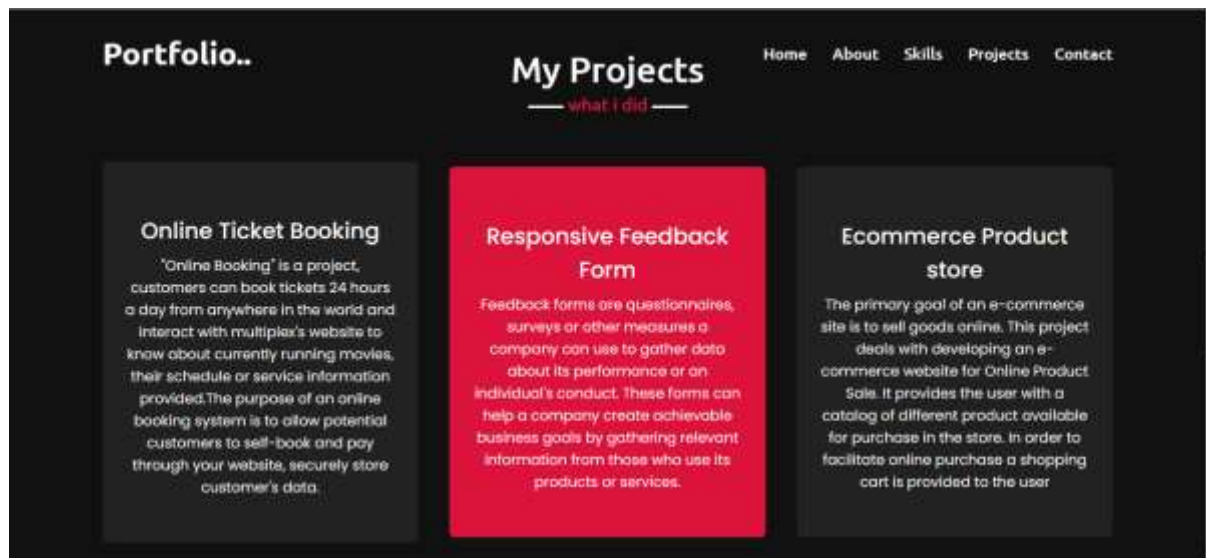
Portfolio..

My Projects

what i did

Home About Skills Projects Contact

Online Ticket Booking

"Online Booking" is a project, customers can book tickets 24 hours a day from anywhere in the world and interact with multiplex's website to know about currently running movies, their schedule or service information provided.The purpose of an online booking system is to allow potential customers to self-book and pay through your website, securely store customer's data.

Responsive Feedback Form

Feedback forms are questionnaires, surveys or other measures a company can use to gather data about its performance or an individual's conduct. These forms can help a company create achievable business goals by gathering relevant information from those who use its products or services.

Ecommerce Product store

The primary goal of an e-commerce site is to sell goods online. This project deals with developing an e-commerce website for Online Product Sale. It provides the user with a catalog of different product available for purchase in the store. In order to facilitate online purchase a shopping cart is provided to the user